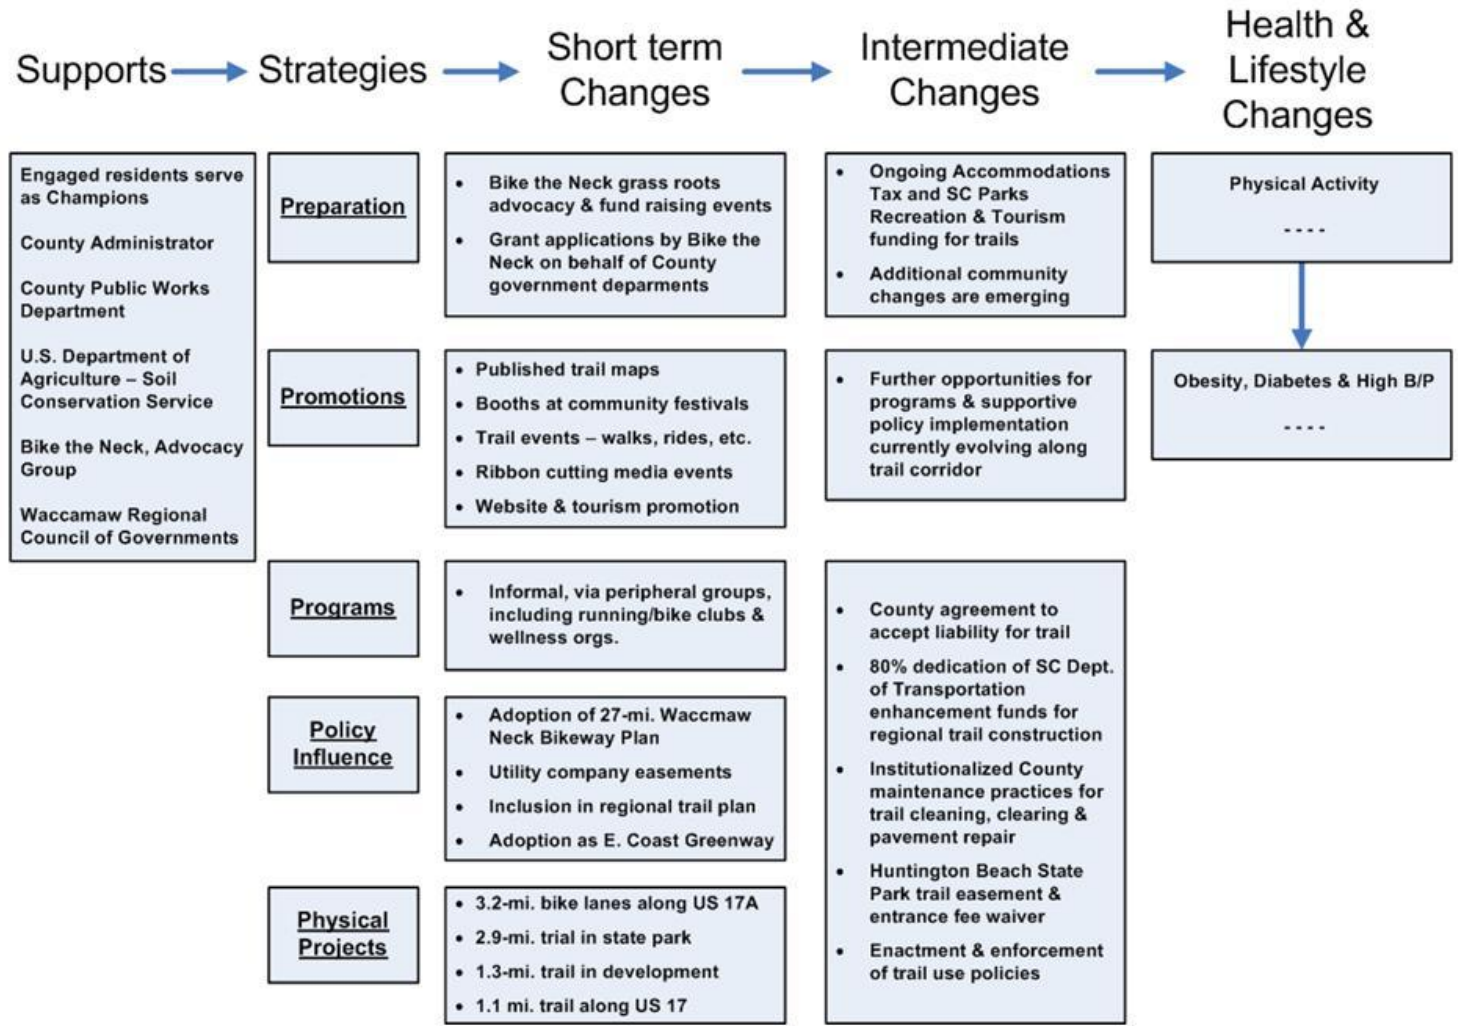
Supports → Strategies → Short term Changes → Intermediate Changes → Health & Lifestyle Changes

Engaged residents serve as Champions

County Administrator

County Public Works Department

U.S. Department of Agriculture – Soil Conservation Service

Bike the Neck, Advocacy Group

Waccamaw Regional Council of Governments

Preparation

- Bike the Neck grass roots advocacy & fund raising events
- Grant applications by Bike the Neck on behalf of County government deparments

- Ongoing Accommodations Tax and SC Parks Recreation & Tourism funding for trails
- Additional community changes are emerging

Physical Activity

----

Obesity, Diabetes & High B/P

----

Promotions

- Published trail maps
- Booths at community festivals
- Trail events – walks, rides, etc.
- Ribbon cutting media events
- Website & tourism promotion

- Further opportunities for programs & supportive policy implementation currently evolving along trail corridor

Programs

- Informal, via peripheral groups, including running/bike clubs & wellness orgs.

Policy Influence

- Adoption of 27-mi. Waccmaw Neck Bikeway Plan
- Utility company easements
- Inclusion in regional trail plan
- Adoption as E. Coast Greenway

Physical Projects

- 3.2-mi. bike lanes along US 17A
- 2.9-mi. trial in state park
- 1.3-mi. trail in development
- 1.1 mi. trail along US 17

- County agreement to accept liability for trail
- 80% dedication of SC Dept. of Transportation enhancement funds for regional trail construction
- Institutionalized County maintenance practices for trail cleaning, clearing & pavement repair
- Huntington Beach State Park trail easement & entrance fee waiver
- Enactment & enforcement of trail use policies